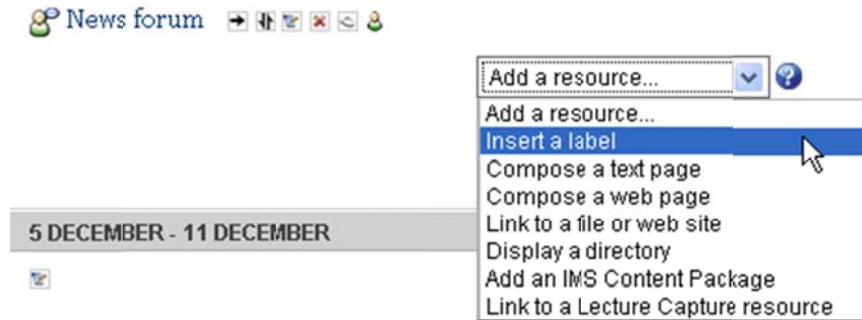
News forum

Add a resource...

Add a resource...
Insert a label
Compose a text page
Compose a web page
Link to a file or web site
Display a directory
Add an IMS Content Package
Link to a Lecture Capture resource

5 DECEMBER - 11 DECEMBER